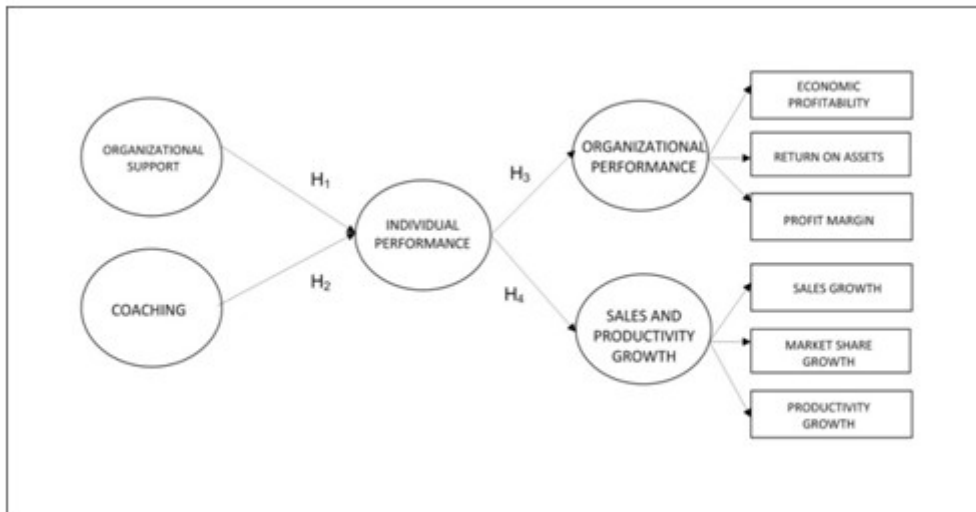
ORGANIZATIONAL SUPPORT

COACHING

$H_1$

$H_2$

INDIVIDUAL PERFORMANCE

$H_3$

$H_4$

ORGANIZATIONAL PERFORMANCE

SALES AND PRODUCTIVITY GROWTH

ECONOMIC PROFITABILITY

RETURN ON ASSETS

PROFIT MARGIN

SALES GROWTH

MARKET SHARE GROWTH

PRODUCTIVITY GROWTH